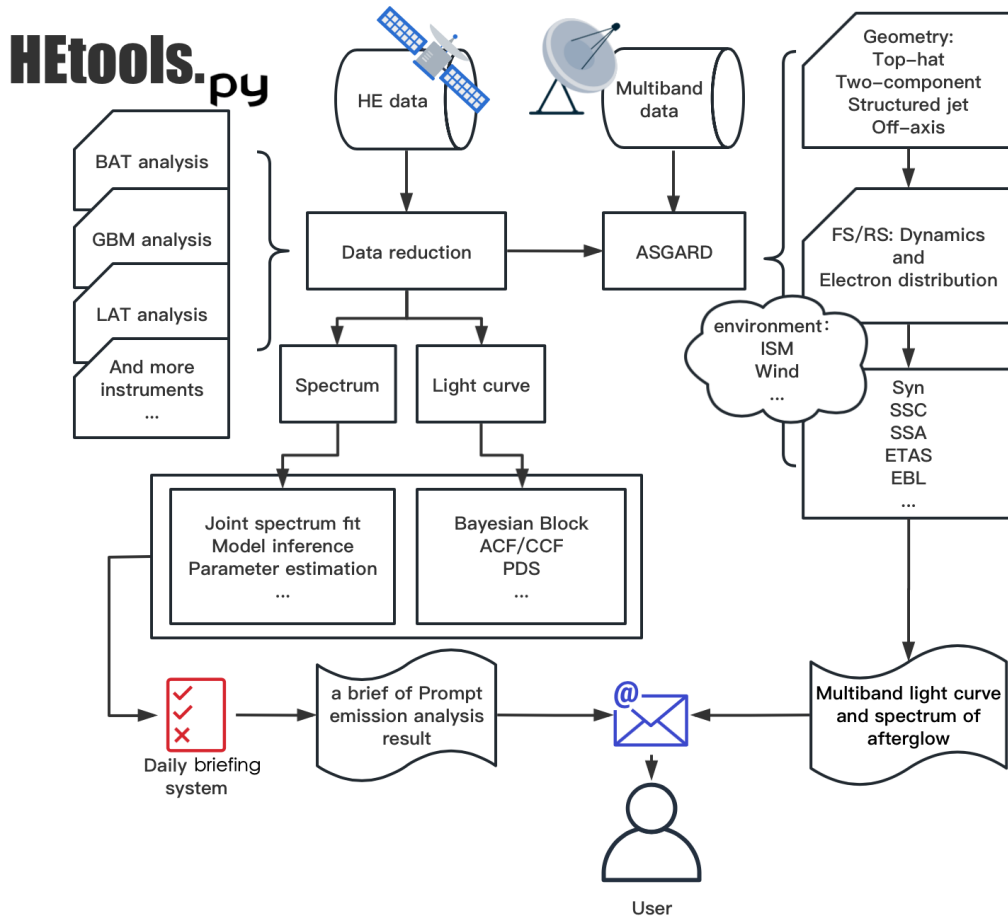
HEtools.py

HE data

Multiband data

Geometry:
Top-hat
Two-component
Structured jet
Off-axis

BAT analysis

GBM analysis

LAT analysis

And more instruments
...

Data reduction

ASGARD

FS/RS: Dynamics and Electron distribution

environment:
ISM
Wind
...

Spectrum

Light curve

Syn
SSC
SSA
ETAS
EBL
...

Joint spectrum fit
Model inference
Parameter estimation
...

Bayesian Block
ACF/CCF
PDS
...

Daily briefing system

a brief of Prompt emission analysis result

Multiband light curve and spectrum of afterglow

User